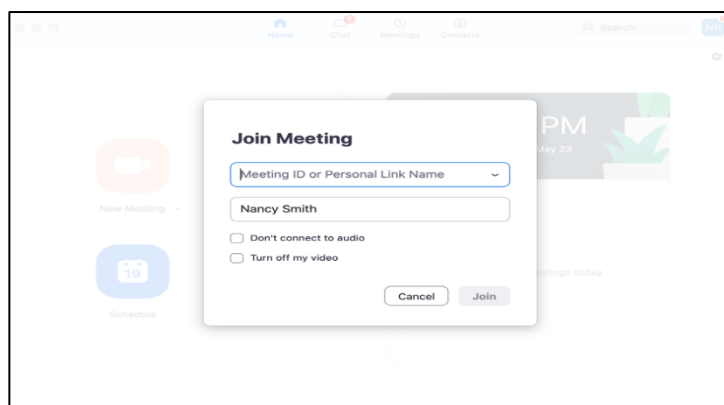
Home Chat Meetings Contacts

Search

NS

New Meeting

19

Schedule

PM

May 23

meetings today

Join Meeting

Meeting ID or Personal Link Name

Nancy Smith

Don't connect to audio

Turn off my video

Cancel

Join